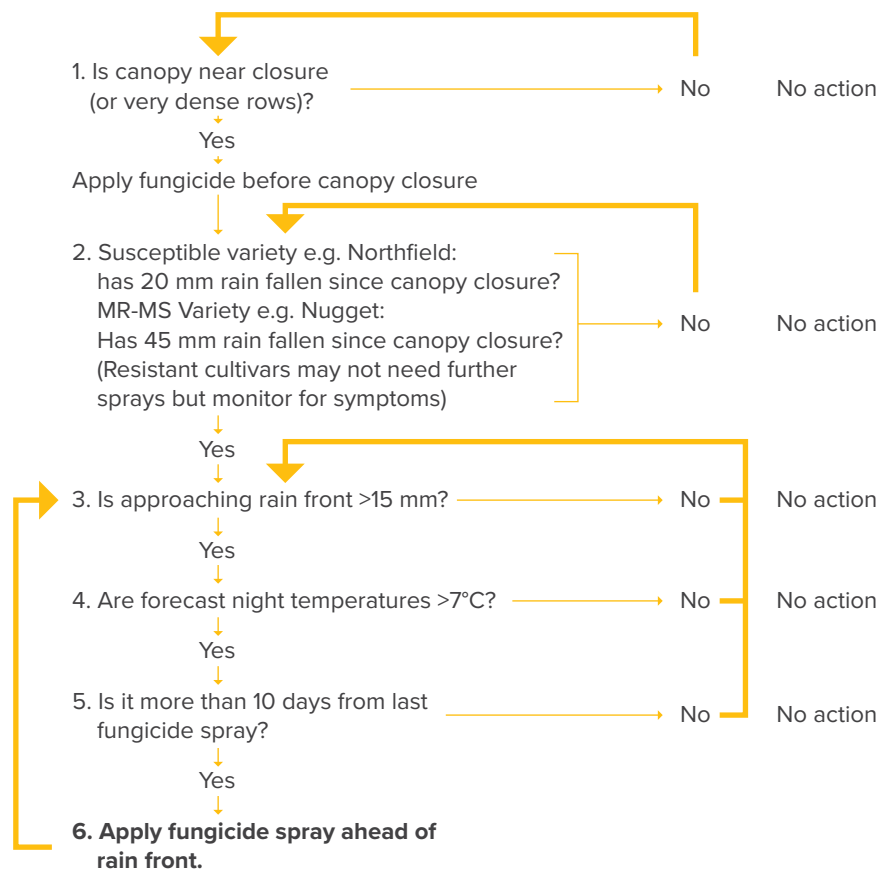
1. Is canopy near closure (or very dense rows)?

No

No action

Yes

Apply fungicide before canopy closure

2. Susceptible variety e.g. Northfield: has 20 mm rain fallen since canopy closure? MR-MS Variety e.g. Nugget: Has 45 mm rain fallen since canopy closure? (Resistant cultivars may not need further sprays but monitor for symptoms)

No

No action

Yes

3. Is approaching rain front >15 mm?

No

No action

Yes

4. Are forecast night temperatures >7°C?

No

No action

Yes

5. Is it more than 10 days from last fungicide spray?

No

No action

Yes

**6. Apply fungicide spray ahead of rain front.**